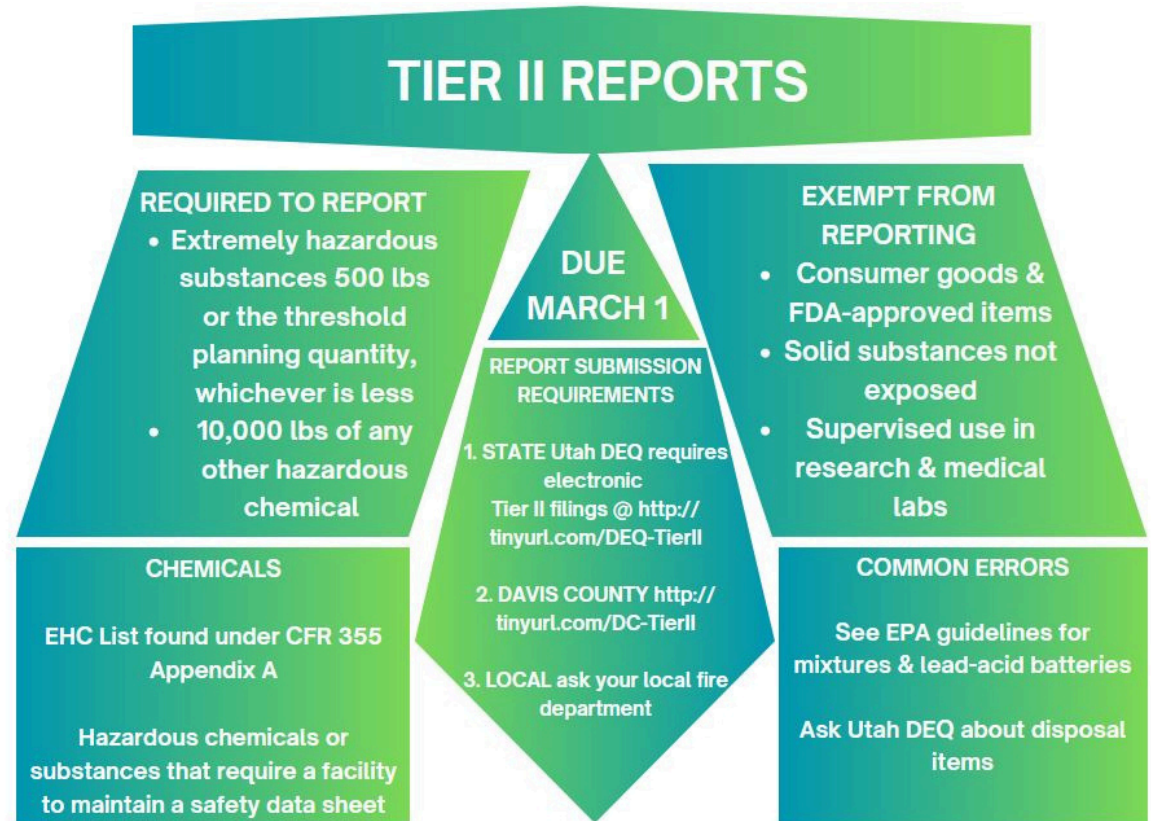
TIER II REPORTS

REQUIRED TO REPORT
• Extremely hazardous substances 500 lbs or the threshold planning quantity, whichever is less
• 10,000 lbs of any other hazardous chemical

DUE MARCH 1

EXEMPT FROM REPORTING
• Consumer goods & FDA-approved items
• Solid substances not exposed
• Supervised use in research & medical labs

REPORT SUBMISSION REQUIREMENTS

1. STATE Utah DEQ requires electronic Tier II filings @ http://tinyurl.com/DEQ-TierII

2. DAVIS COUNTY http://tinyurl.com/DC-TierII

3. LOCAL ask your local fire department

CHEMICALS

EHC List found under CFR 355 Appendix A

Hazardous chemicals or substances that require a facility to maintain a safety data sheet

COMMON ERRORS

See EPA guidelines for mixtures & lead-acid batteries

Ask Utah DEQ about disposal items